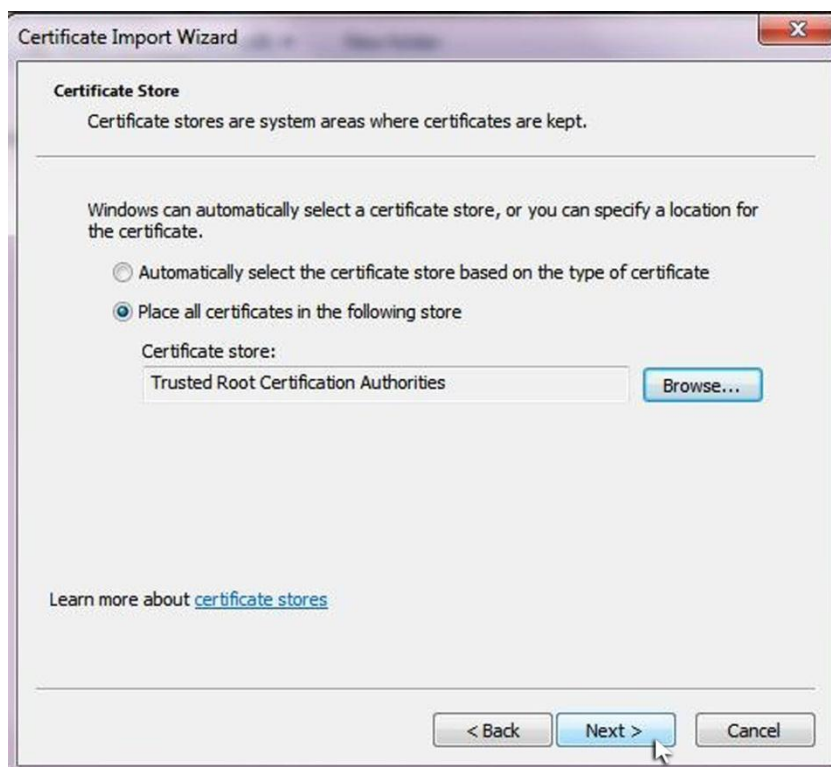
Certificate Import Wizard

Certificate Store

Certificate stores are system areas where certificates are kept.

Windows can automatically select a certificate store, or you can specify a location for the certificate.

Automatically select the certificate store based on the type of certificate

Place all certificates in the following store

Certificate store:

Trusted Root Certification Authorities

Browse...

Learn more about certificate stores

< Back

Next >

Cancel